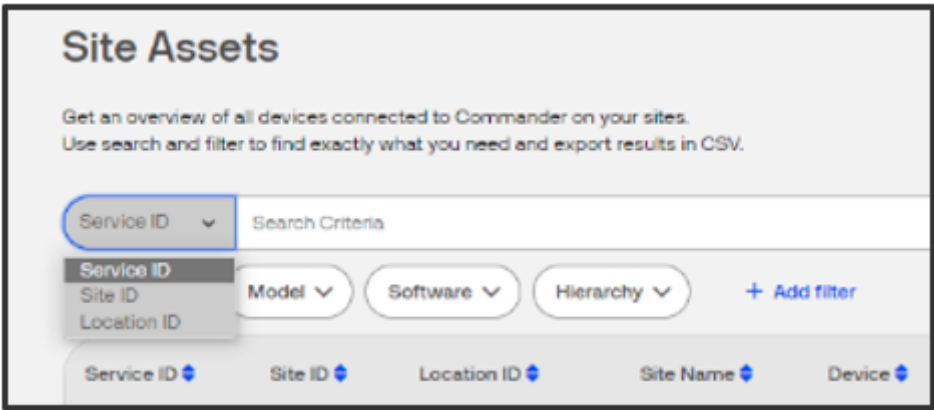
Site Assets

Get an overview of all devices connected to Commander on your sites.
Use search and filter to find exactly what you need and export results in CSV.

Service ID

Search Criteria

Service ID
Site ID
Location ID

Model

Software

Hierarchy

+ Add filter

| Service ID | Site ID | Location ID | Site Name | Device |
|---|---|---|---|---|